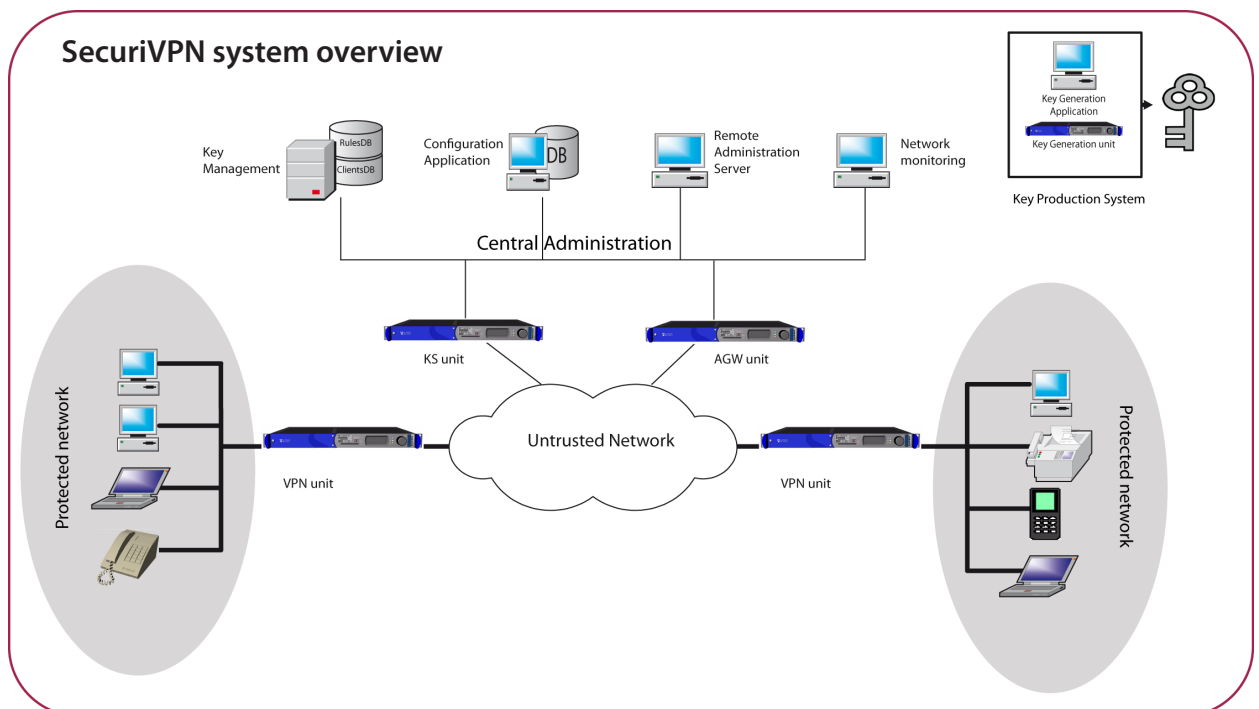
SecuriVPN system overview

Key Generation Application

Key Generation unit

Key Production System

Key Management

RulesDB

ClientsDB

Configuration Application

DB

Remote Administration Server

Network monitoring

Central Administration

KS unit

AGW unit

Protected network

VPN unit

Untrusted Network

VPN unit

Protected network